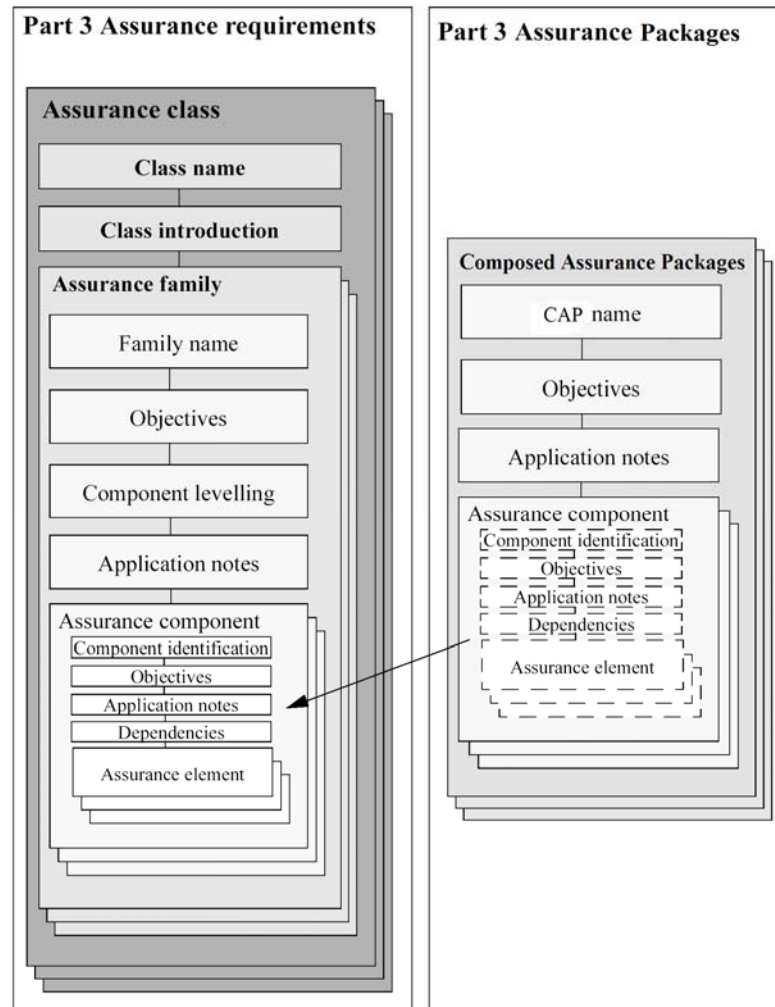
Part 3 Assurance requirements

Assurance class

Class name

Class introduction

Assurance family

Family name

Objectives

Component levelling

Application notes

Assurance component

Component identification

Objectives

Application notes

Dependencies

Assurance element

Part 3 Assurance Packages

Composed Assurance Packages

CAP name

Objectives

Application notes

Assurance component

Component identification

Objectives

Application notes

Dependencies

Assurance element